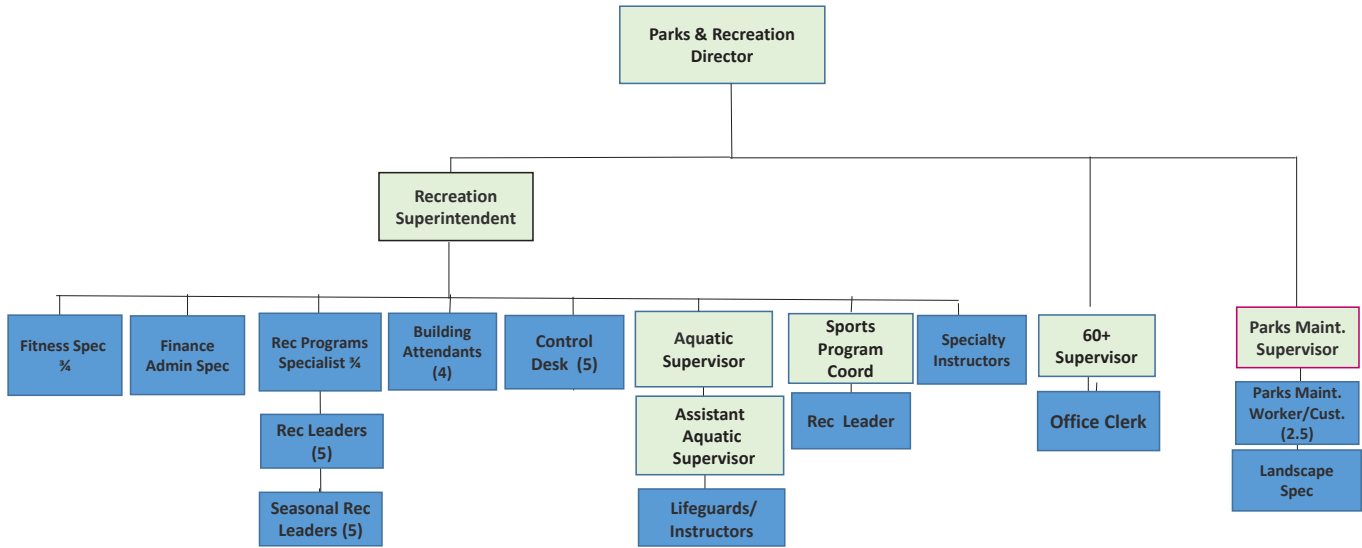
Parks & Recreation Director

Recreation Superintendent

Fitness Spec ¾

Finance Admin Spec

Rec Programs Specialist ¾

Rec Leaders (5)

Seasonal Rec Leaders (5)

Building Attendants (4)

Control Desk (5)

Aquatic Supervisor

Assistant Aquatic Supervisor

Lifeguards/ Instructors

Sports Program Coord

Rec Leader

Specialty Instructors

60+ Supervisor

Office Clerk

Parks Maint. Supervisor

Parks Maint. Worker/Cust. (2.5)

Landscape Spec